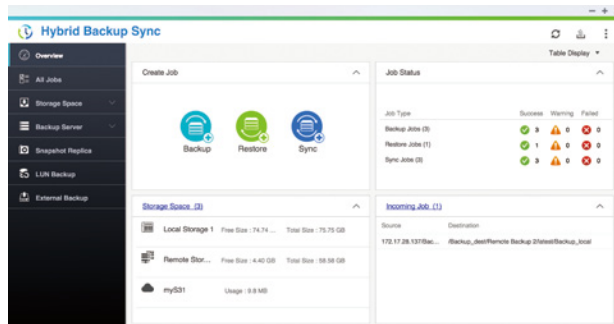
Hybrid Backup Sync

Table Display

Overview

All Jobs

Storage Space

Backup Server

Snapshot Replica

LUN Backup

External Backup

Create Job

Backup

Restore

Sync

Job Status

| Job Type | Success | Warning | Failed |
|---|---|---|---|
| Backup Jobs (3) | 3 | 0 | 0 |
| Restore Jobs (1) | 1 | 0 | 0 |
| Sync Jobs (3) | 3 | 0 | 0 |

Storage Space (3)

Local Storage 1 Free Size : 74.74 ... Total Size : 75.75 GB

Remote Stor... Free Size : 4.40 GB Total Size : 58.58 GB

my531 Usage : 8.8 MB

Incoming Job (1)

| Source | Destination |
|---|---|
| 172.17.28.137/Bac... | /Backup_dest/Remote Backup 2/latest/Backup_local |